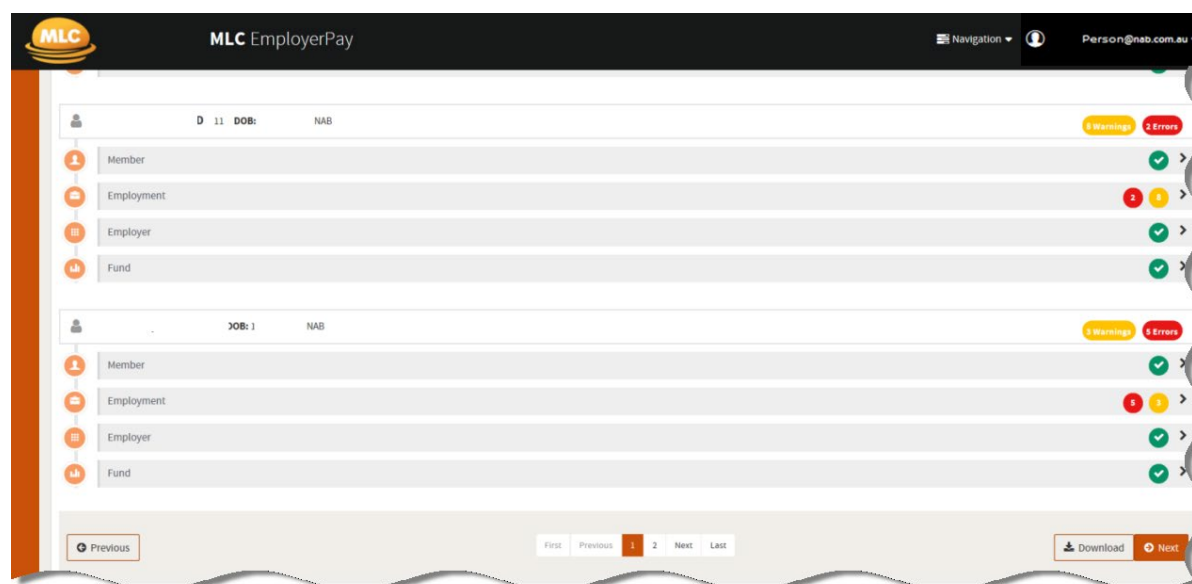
MLC

MLC EmployerPay

Navigation

Person@nab.com.au

D 11 DOB: NAB

8 Warnings 2 Errors

Member

Employment

2 8

Employer

Fund

DOB: 1 NAB

3 Warnings 5 Errors

Member

Employment

5 3

Employer

Fund

Previous

First Previous 1 2 Next Last

Download

Next